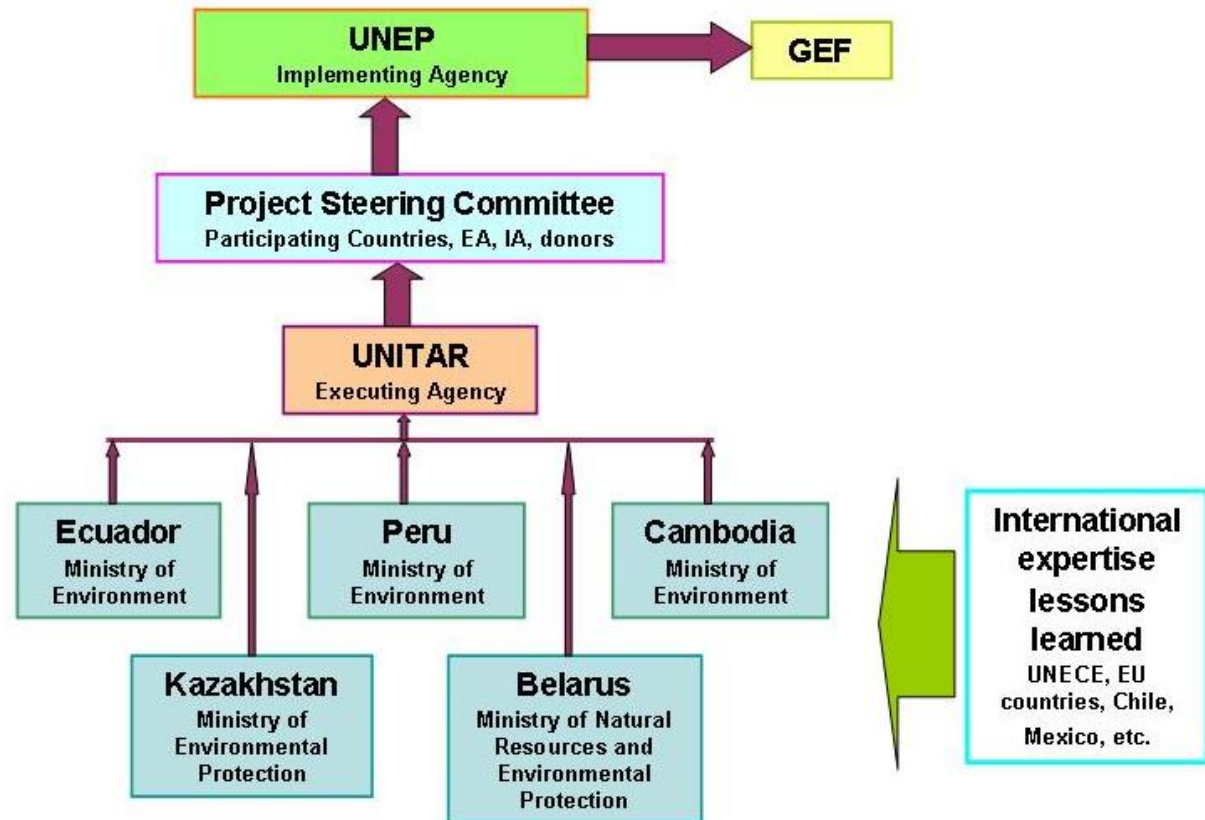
UNEP
Implementing Agency

GEF

Project Steering Committee
Participating Countries, EA, IA, donors

UNITAR
Executing Agency

Ecuador
Ministry of Environment

Peru
Ministry of Environment

Cambodia
Ministry of Environment

Kazakhstan
Ministry of Environmental Protection

Belarus
Ministry of Natural Resources and Environmental Protection

International expertise lessons learned
UNECE, EU countries, Chile, Mexico, etc.